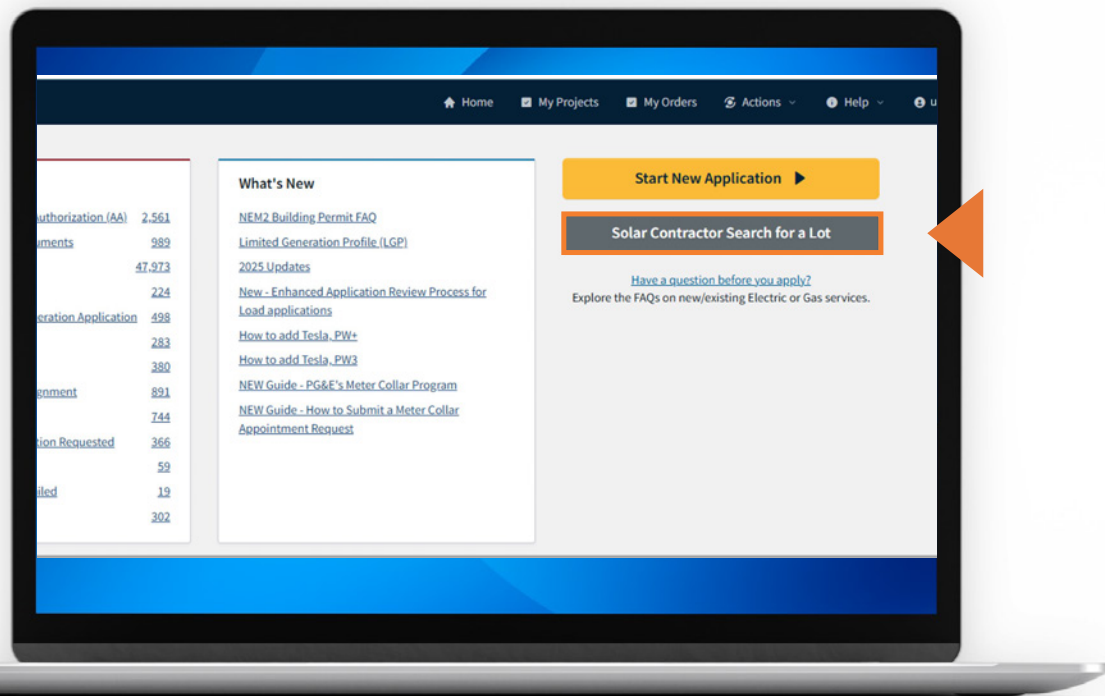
Home My Projects My Orders Actions Help u

authorization (AA) 2,561
uments 989
47,973
224
eration Application 498
283
380
gnment 891
744
tion Requested 366
59
iled 19
302

What's New

NEM2 Building Permit FAQ
Limited Generation Profile (LGP)
2025 Updates
New - Enhanced Application Review Process for Load applications
How to add Tesla, PW+
How to add Tesla, PW3
NEW Guide - PG&E's Meter Collar Program
NEW Guide - How to Submit a Meter Collar Appointment Request

Start New Application

Solar Contractor Search for a Lot

Have a question before you apply?
Explore the FAQs on new/existing Electric or Gas services.